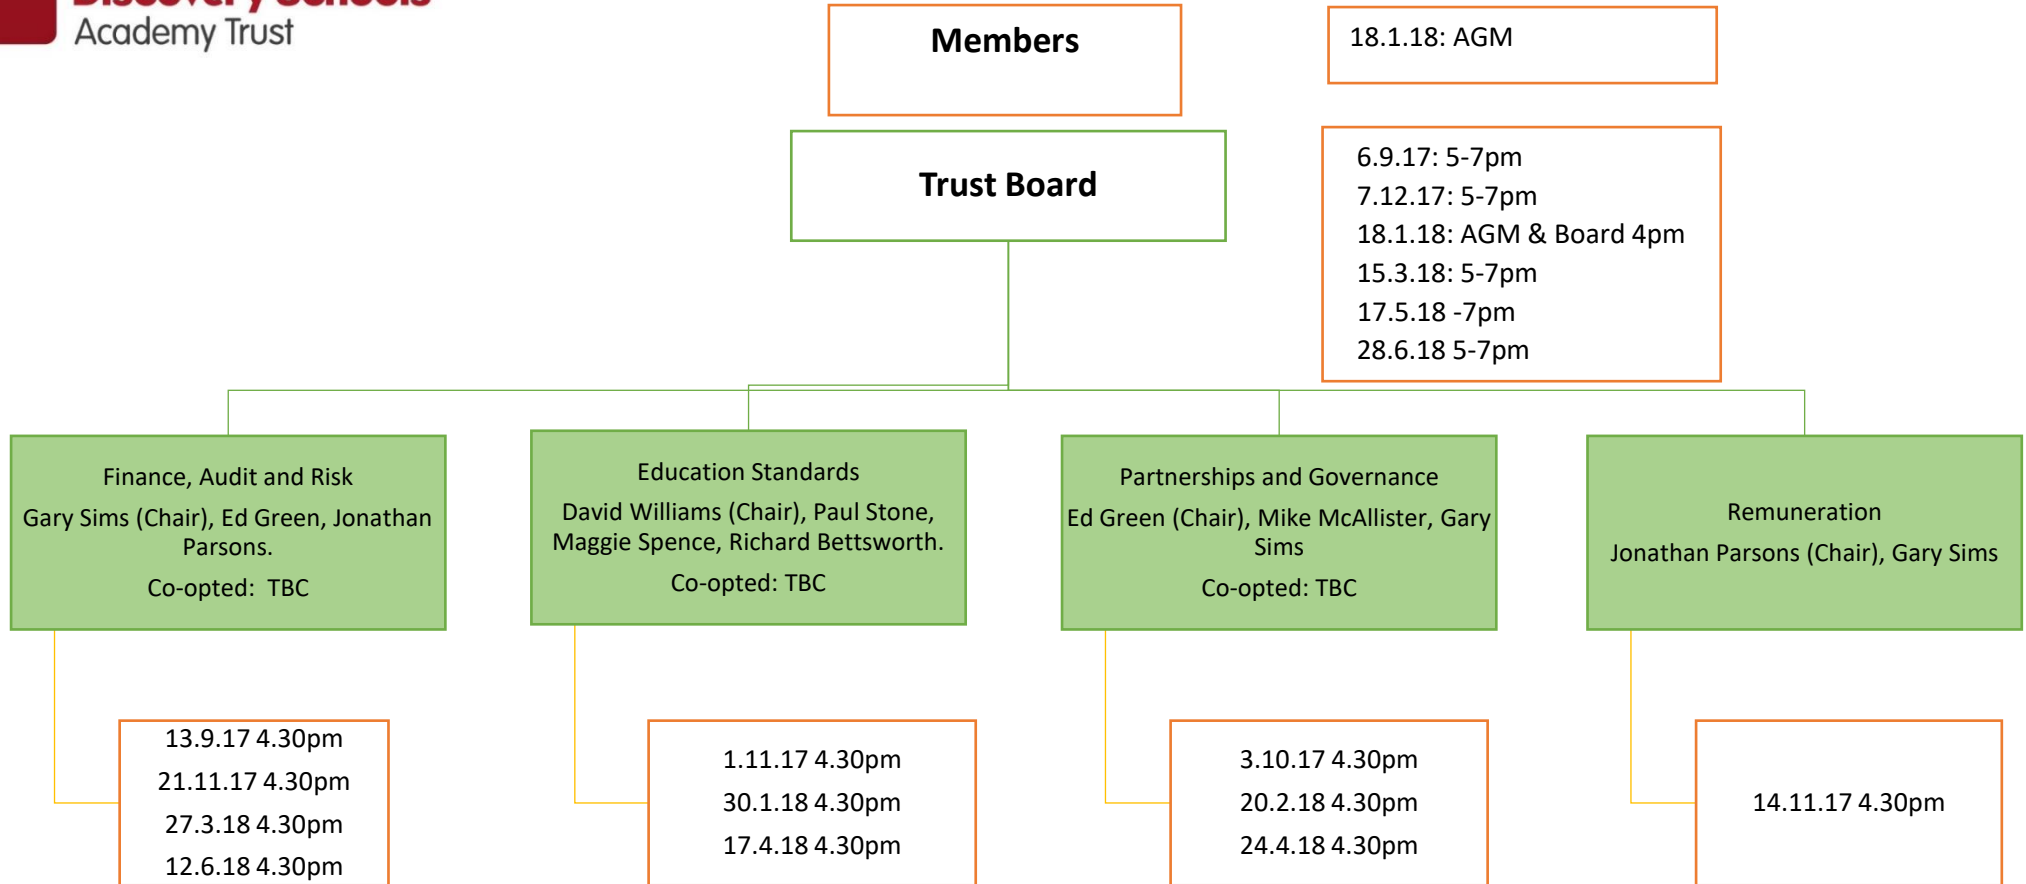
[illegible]
Academy Trust

Members

18.1.18: AGM

Trust Board

6.9.17: 5-7pm
7.12.17: 5-7pm
18.1.18: AGM & Board 4pm
15.3.18: 5-7pm
17.5.18 -7pm
28.6.18 5-7pm

Finance, Audit and Risk
Gary Sims (Chair), Ed Green, Jonathan Parsons.
Co-opted: TBC

Education Standards
David Williams (Chair), Paul Stone, Maggie Spence, Richard Bettsworth.
Co-opted: TBC

Partnerships and Governance
Ed Green (Chair), Mike McAllister, Gary Sims
Co-opted: TBC

Remuneration
Jonathan Parsons (Chair), Gary Sims

13.9.17 4.30pm
21.11.17 4.30pm
27.3.18 4.30pm
12.6.18 4.30pm

1.11.17 4.30pm
30.1.18 4.30pm
17.4.18 4.30pm

3.10.17 4.30pm
20.2.18 4.30pm
24.4.18 4.30pm

14.11.17 4.30pm